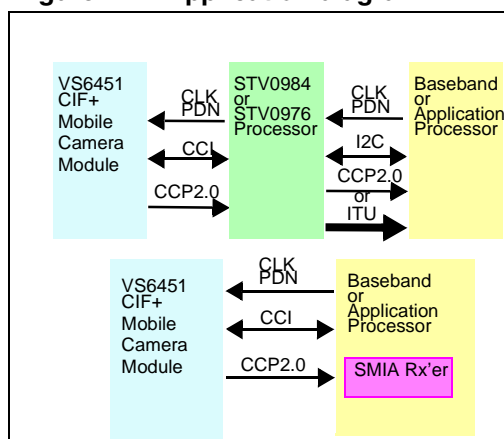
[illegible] Application diagram

VS6451 CIF+ Mobile Camera Module

CLK PDN

CCI

CCP2.0

STV0984 or STV0976 Processor

CLK PDN

I2C

CCP2.0 or ITU

Baseband or Application Processor

VS6451 CIF+ Mobile Camera Module

CLK PDN

CCI

CCP2.0

Baseband or Application Processor

SMIA Rx'er